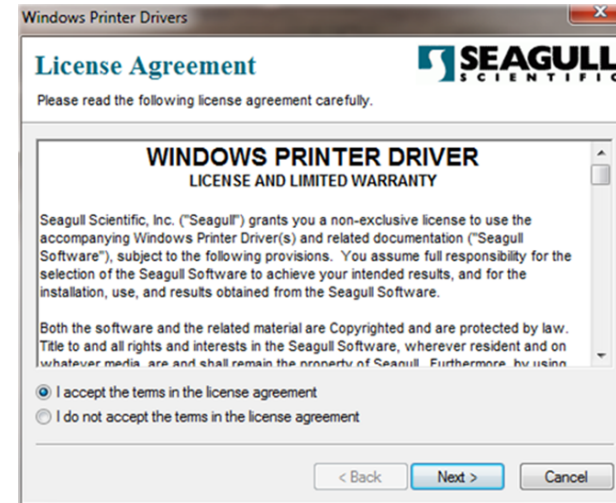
Windows Printer Drivers

License Agreement

SEAGULL SCIENTIFIC

Please read the following license agreement carefully.

WINDOWS PRINTER DRIVER
LICENSE AND LIMITED WARRANTY

Seagull Scientific, Inc. ("Seagull") grants you a non-exclusive license to use the accompanying Windows Printer Driver(s) and related documentation ("Seagull Software"), subject to the following provisions. You assume full responsibility for the selection of the Seagull Software to achieve your intended results, and for the installation, use, and results obtained from the Seagull Software.

Both the software and the related material are Copyrighted and are protected by law. Title to and all rights and interests in the Seagull Software, wherever resident and on whatever media, are and shall remain the property of Seagull. Furthermore, by using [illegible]

I accept the terms in the license agreement

I do not accept the terms in the license agreement

< Back

Next >

Cancel